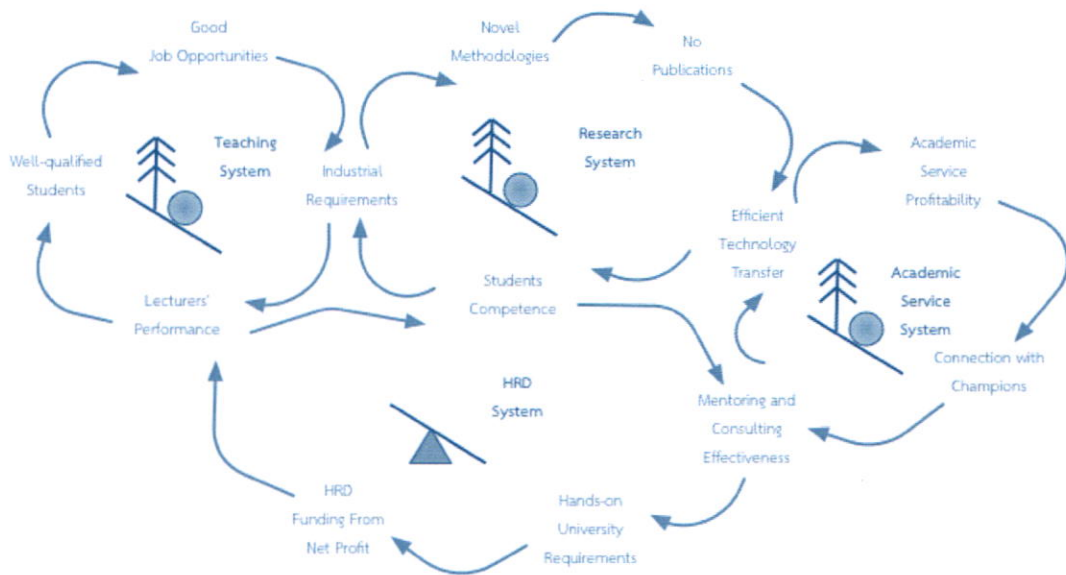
Good
Job Opportunities

Novel
Methodologies

No
Publications

Well-qualified
Students

Teaching
System

Industrial
Requirements

Research
System

Academic
Service
Profitability

Efficient
Technology
Transfer

Students
Competence

Academic
Service
System

Lecturers'
Performance

Connection with
Champions

HRD
System

Mentoring and
Consulting
Effectiveness

HRD
Funding From
Net Profit

Hands-on
University
Requirements